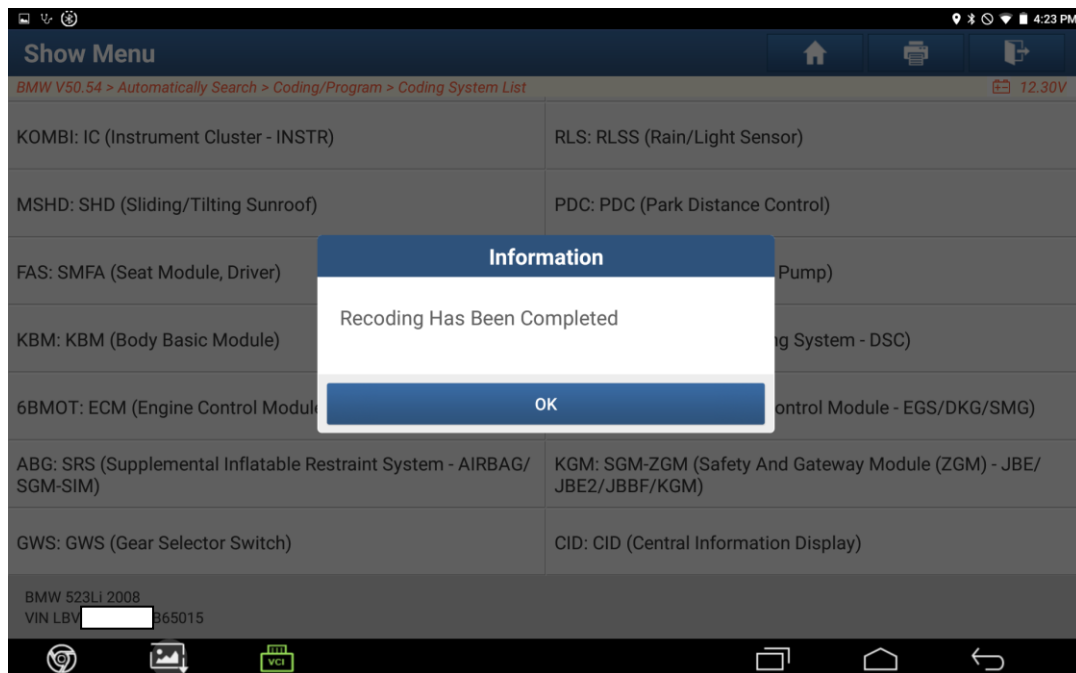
4:23 PM

Show Menu

BMW V50.54 > Automatically Search > Coding/Program > Coding System List

12.30V

KOMBI: IC (Instrument Cluster - INSTR)

RLS: RLSS (Rain/Light Sensor)

MSHD: SHD (Sliding/Tilting Sunroof)

PDC: PDC (Park Distance Control)

FAS: SMFA (Seat Module, Driver)

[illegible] Pump)

KBM: KBM (Body Basic Module)

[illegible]g System - DSC)

6BMOT: ECM (Engine Control Modul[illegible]

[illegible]ontrol Module - EGS/DKG/SMG)

ABG: SRS (Supplemental Inflatable Restraint System - AIRBAG/ SGM-SIM)

KGM: SGM-ZGM (Safety And Gateway Module (ZGM) - JBE/ JBE2/JBBF/KGM)

GWS: GWS (Gear Selector Switch)

CID: CID (Central Information Display)

Information

Recoding Has Been Completed

OK

BMW 523Li 2008
VIN LBV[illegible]B65015

VCI